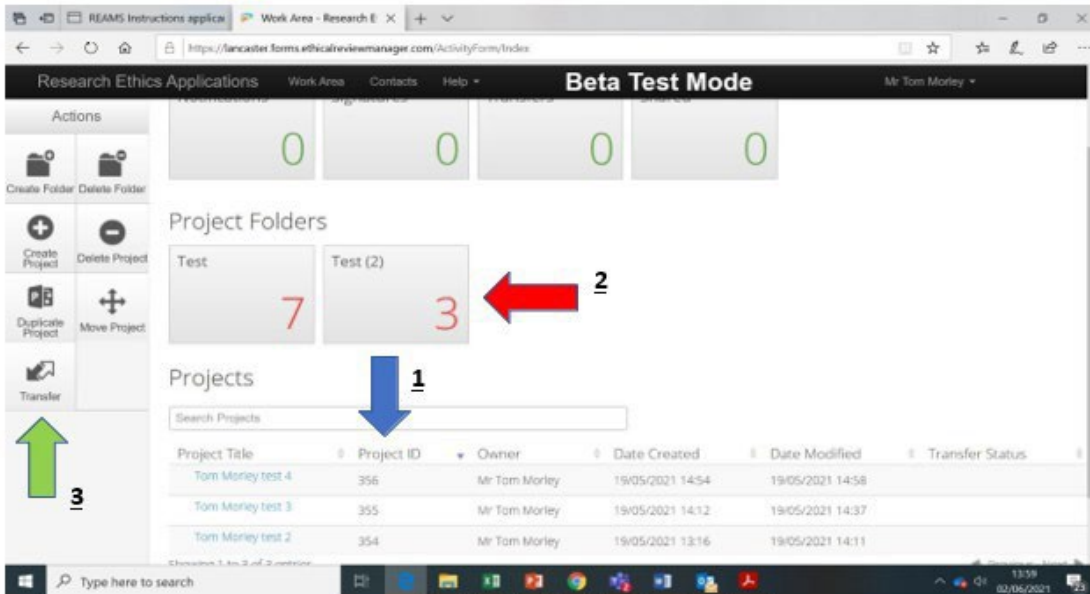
REAMS Instructions applica | Work Area - Research E

https://lancaster.forms.ethicalreviewmanager.com/ActivityForm/Index

Research Ethics Applications Work Area Contacts Help ▾ Beta Test Mode Mr Tom Morley ▾

Actions

Create Folder Delete Folder

Create Project Delete Project

Duplicate Project Move Project

Transfer

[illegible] 0 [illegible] 0 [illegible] 0 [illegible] 0

Project Folders

Test 7

Test (2) 3

2

1

Projects

Search Projects

| Project Title | Project ID | Owner | Date Created | Date Modified | Transfer Status |
|---|---|---|---|---|---|
| Tom Morley test 4 | 356 | Mr Tom Morley | 19/05/2021 14:54 | 19/05/2021 14:58 | |
| Tom Morley test 3 | 355 | Mr Tom Morley | 19/05/2021 14:12 | 19/05/2021 14:37 | |
| Tom Morley test 2 | 354 | Mr Tom Morley | 19/05/2021 13:16 | 19/05/2021 14:11 | |

3

Showing 1 to 3 of 3 entries

Type here to search

13:59 02/06/2021